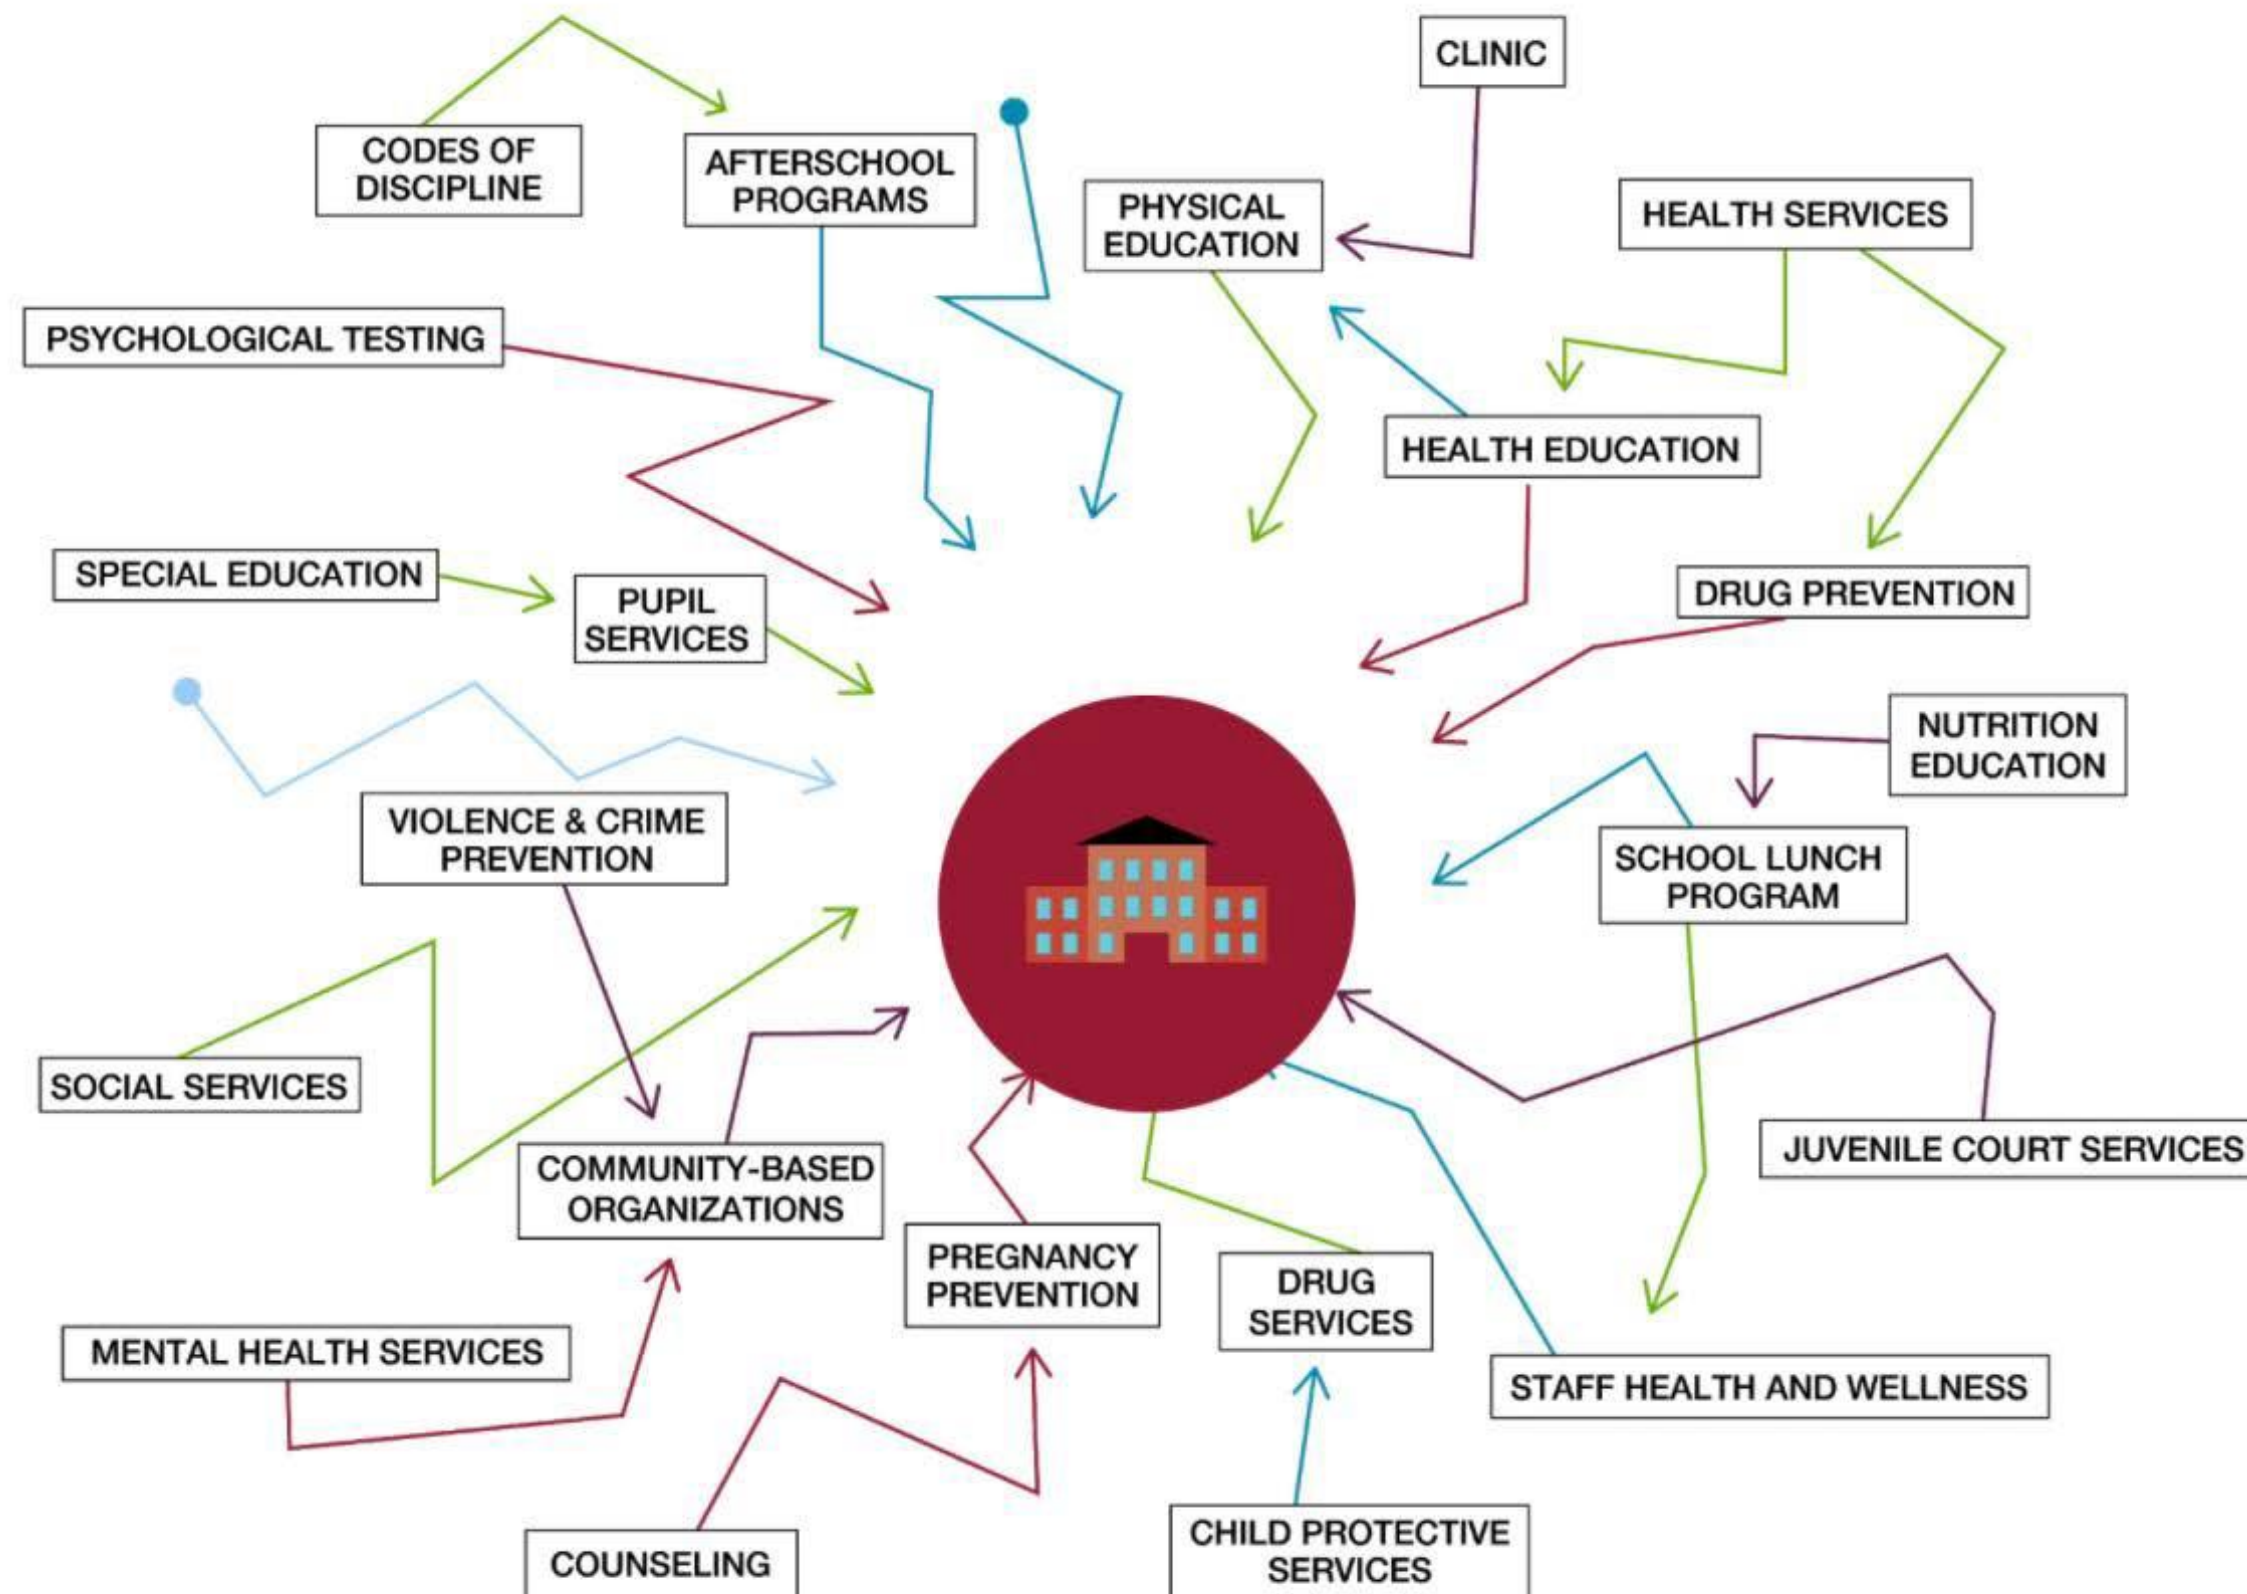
CODES OF DISCIPLINE

AFTERSCHOOL PROGRAMS

CLINIC

PHYSICAL EDUCATION

HEALTH SERVICES

PSYCHOLOGICAL TESTING

HEALTH EDUCATION

SPECIAL EDUCATION

PUPIL SERVICES

DRUG PREVENTION

NUTRITION EDUCATION

VIOLENCE & CRIME PREVENTION

SCHOOL LUNCH PROGRAM

SOCIAL SERVICES

JUVENILE COURT SERVICES

COMMUNITY-BASED ORGANIZATIONS

PREGNANCY PREVENTION

DRUG SERVICES

MENTAL HEALTH SERVICES

STAFF HEALTH AND WELLNESS

COUNSELING

CHILD PROTECTIVE SERVICES